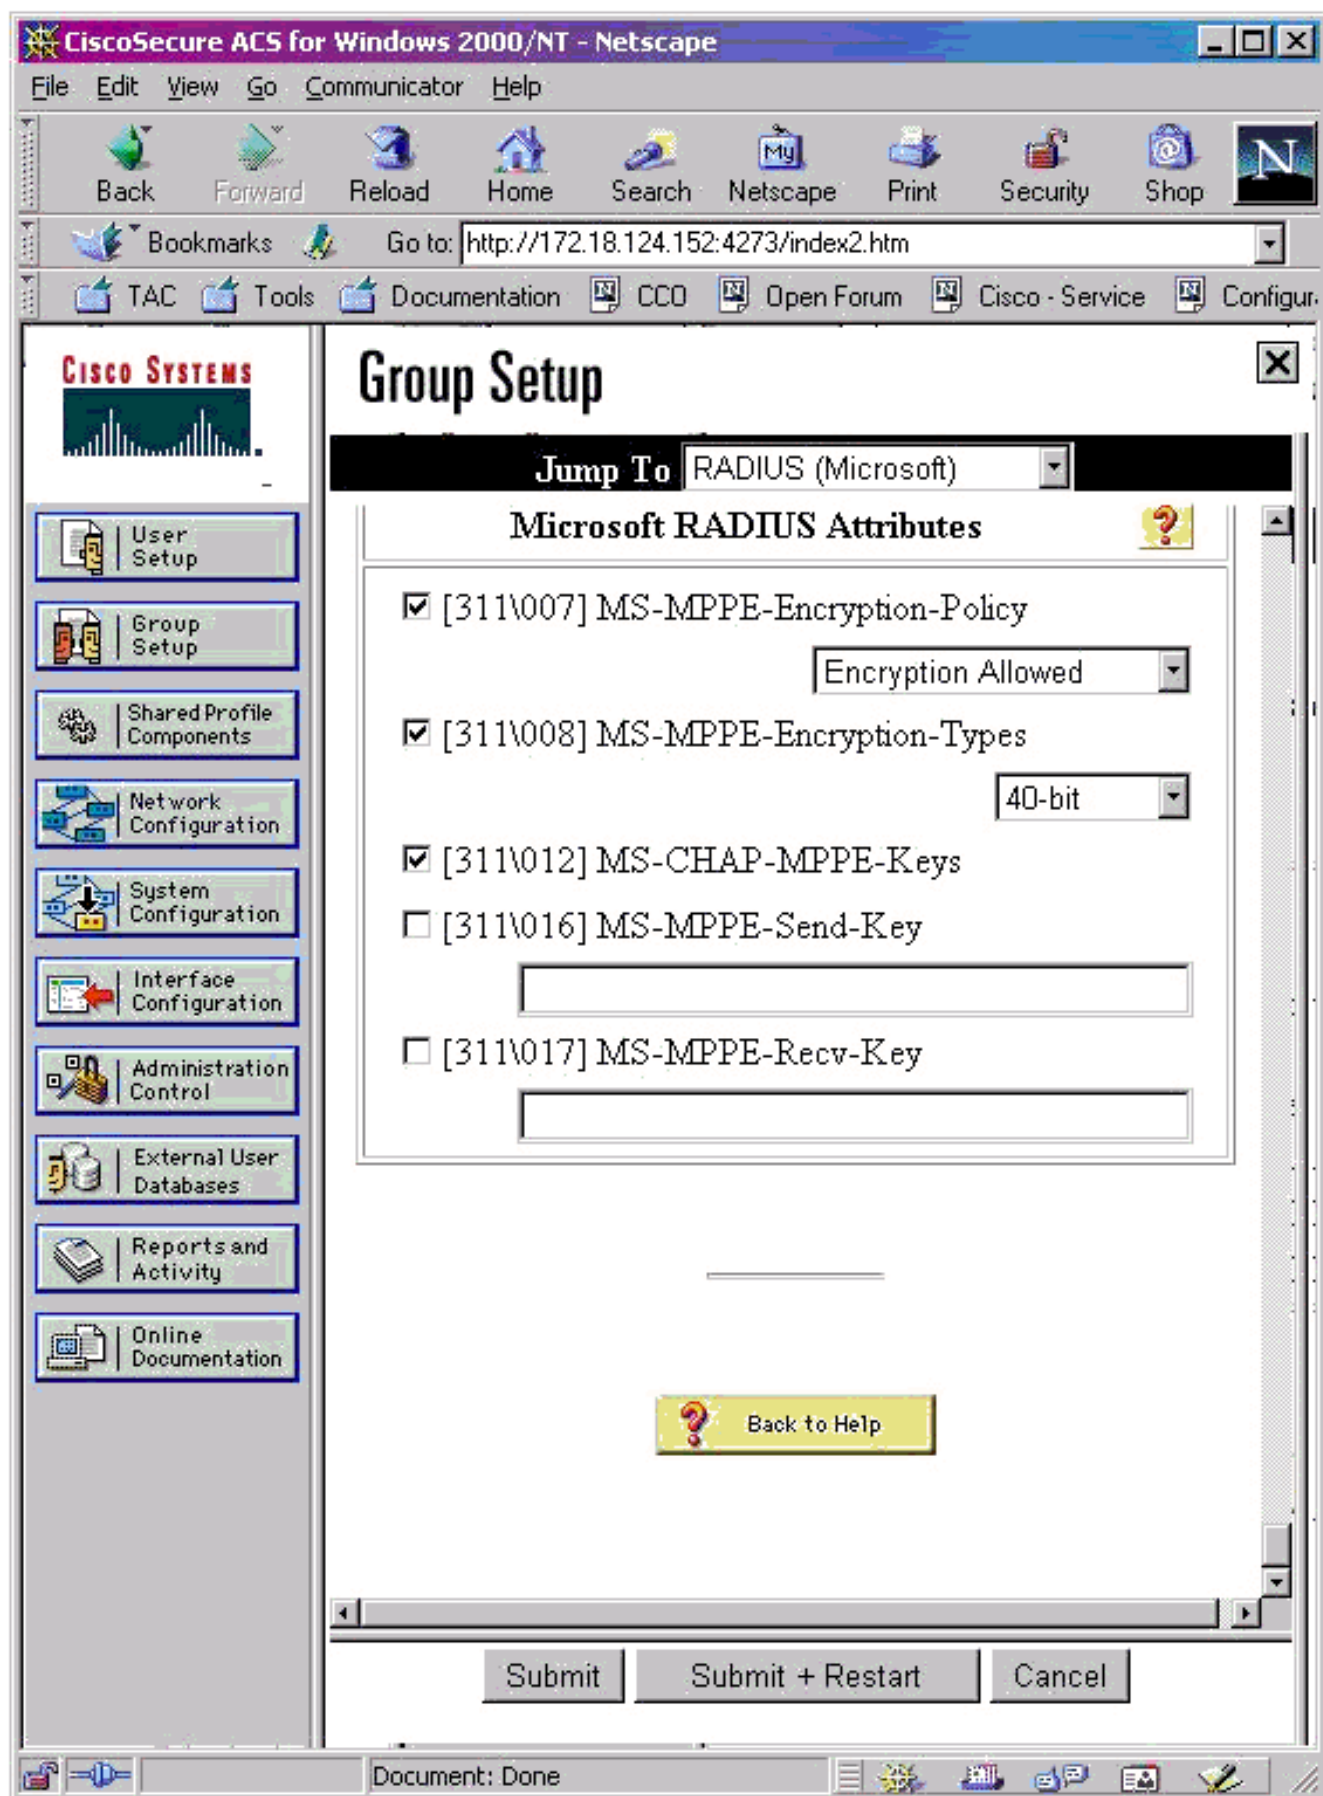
CiscoSecure ACS for Windows 2000/NT - Netscape

File Edit View Go Communicator Help

Back Forward Reload Home Search Netscape Print Security Shop

Bookmarks Go to: http://172.18.124.152:4273/index2.htm

TAC Tools Documentation CCO Open Forum Cisco - Service Configur

CISCO SYSTEMS

User Setup
Group Setup
Shared Profile Components
Network Configuration
System Configuration
Interface Configuration
Administration Control
External User Databases
Reports and Activity
Online Documentation

Group Setup

Jump To RADIUS (Microsoft)

Microsoft RADIUS Attributes

☑ [311\007] MS-MPPE-Encryption-Policy
Encryption Allowed
☑ [311\008] MS-MPPE-Encryption-Types
40-bit
☑ [311\012] MS-CHAP-MPPE-Keys
☐ [311\016] MS-MPPE-Send-Key
☐ [311\017] MS-MPPE-Recv-Key

Back to Help

Submit Submit + Restart Cancel

Document: Done